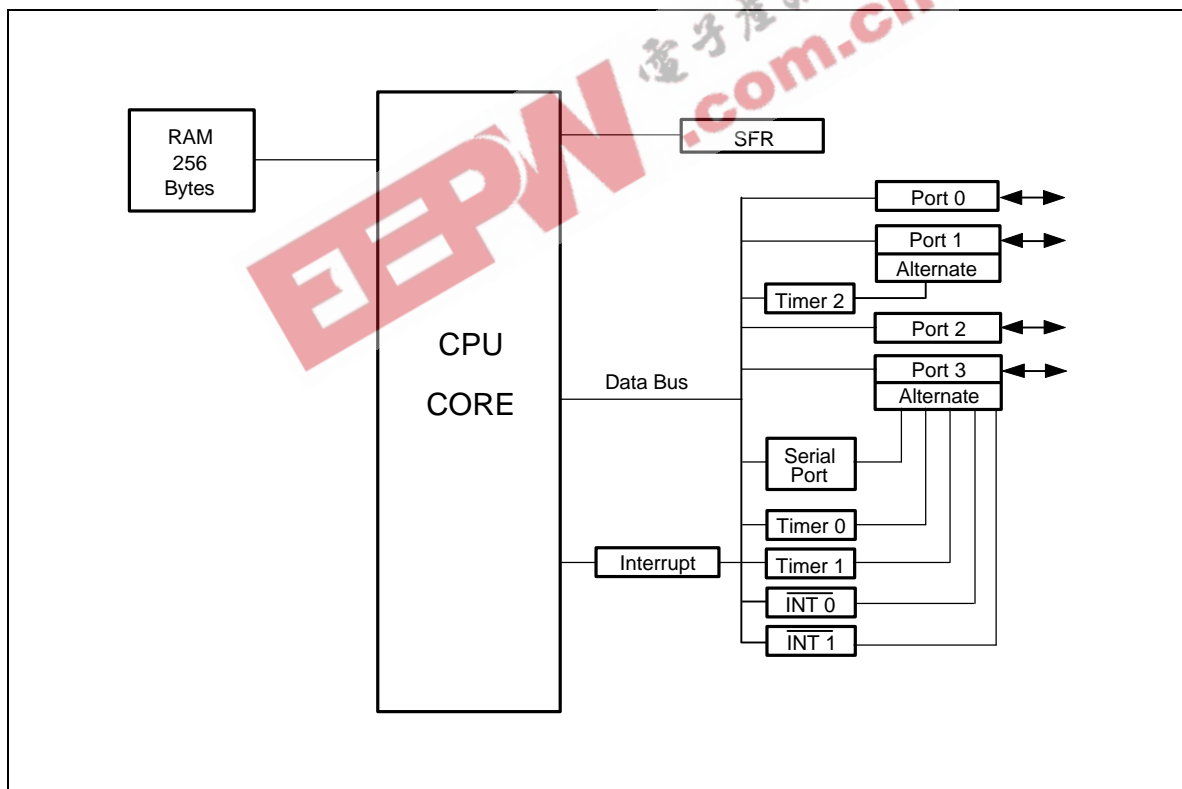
电子产品
.com.cn
EEPW

RAM
256
Bytes

CPU
CORE

SFR

Port 0

Port 1
Alternate

Timer 2

Port 2

Data Bus

Port 3
Alternate

Serial
Port

Timer 0

Interrupt

Timer 1

$\overline{INT\ 0}$

$\overline{INT\ 1}$